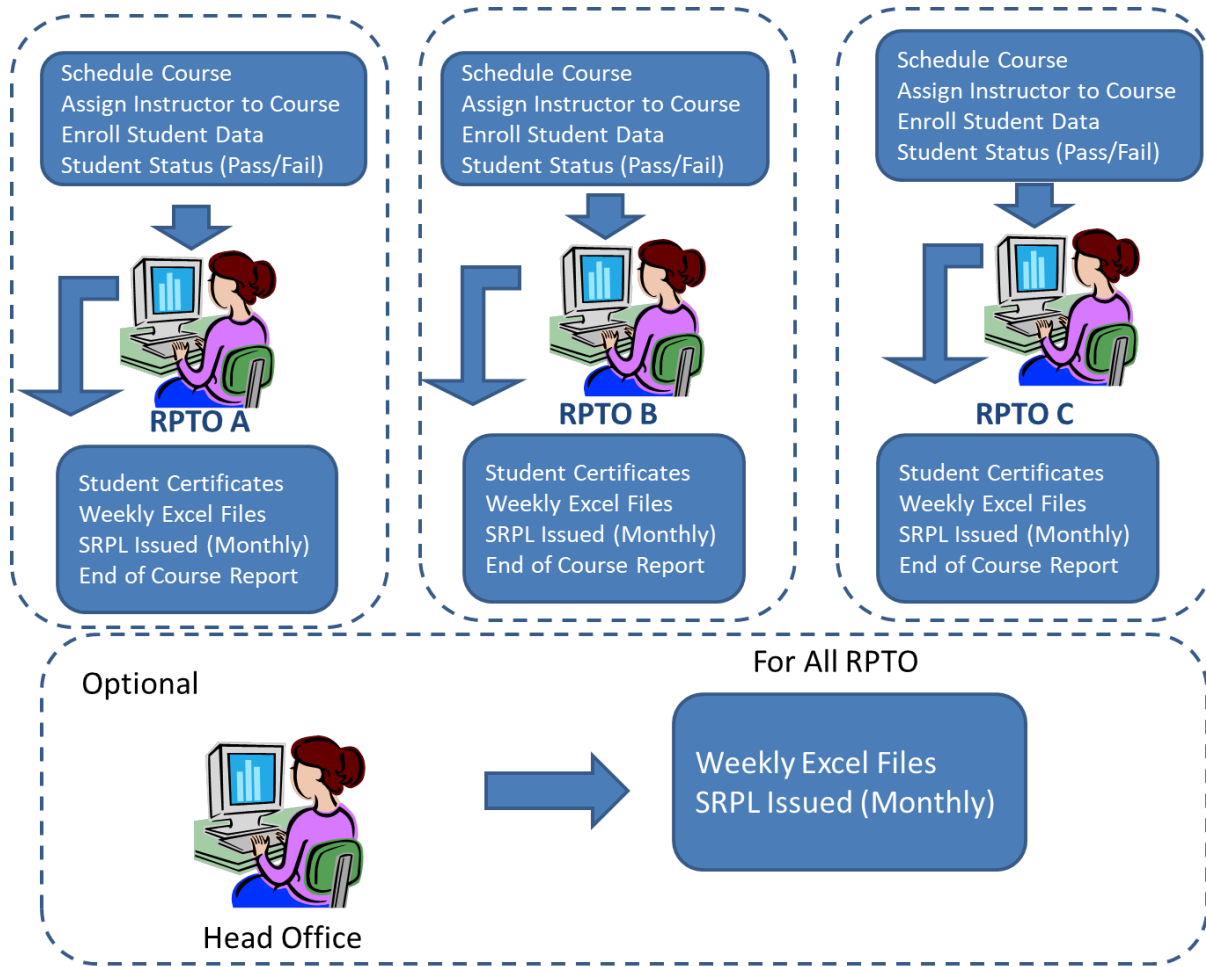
Schedule Course
Assign Instructor to Course
Enroll Student Data
Student Status (Pass/Fail)

RPTO A

Student Certificates
Weekly Excel Files
SRPL Issued (Monthly)
End of Course Report

Schedule Course
Assign Instructor to Course
Enroll Student Data
Student Status (Pass/Fail)

RPTO B

Student Certificates
Weekly Excel Files
SRPL Issued (Monthly)
End of Course Report

Schedule Course
Assign Instructor to Course
Enroll Student Data
Student Status (Pass/Fail)

RPTO C

Student Certificates
Weekly Excel Files
SRPL Issued (Monthly)
End of Course Report

Optional

For All RPTO

Head Office

Weekly Excel Files
SRPL Issued (Monthly)